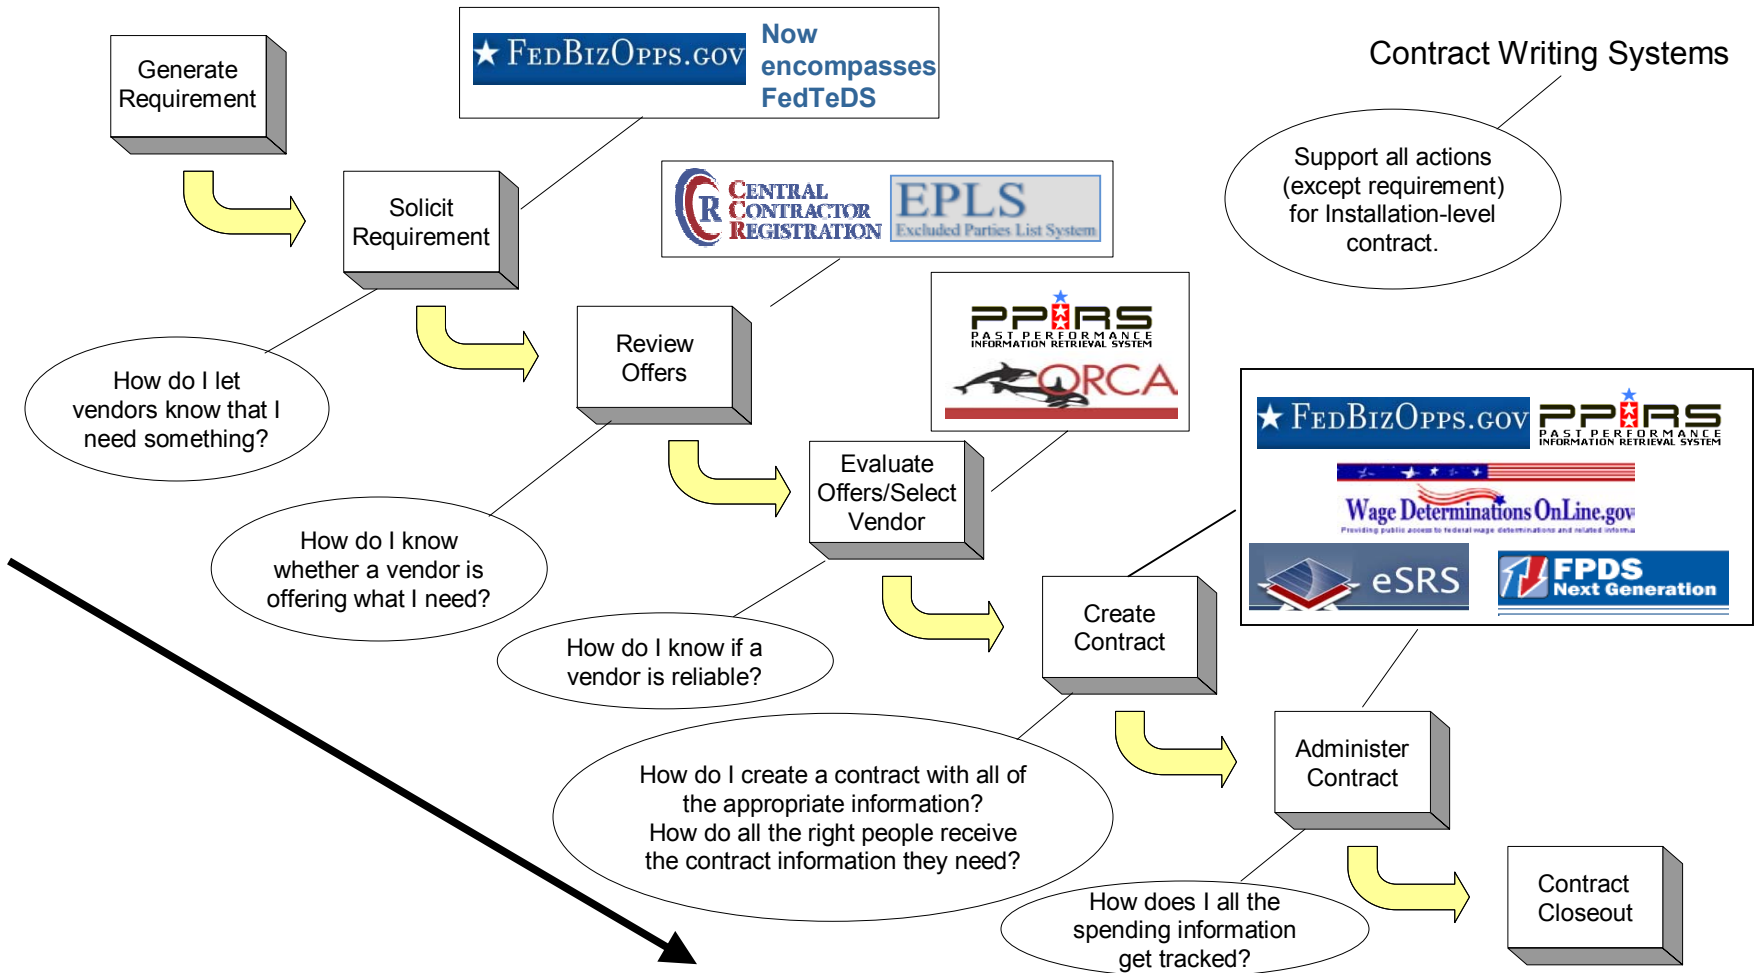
Generate Requirement

★ FEDBIZOPPS.GOV Now encompasses FedTeDS

Contract Writing Systems

Solicit Requirement

CENTRAL CONTRACTOR REGISTRATION

EPLS Excluded Parties List System

Support all actions (except requirement) for Installation-level contract.

PPIRS PAST PERFORMANCE INFORMATION RETRIEVAL SYSTEM

ORCA

Review Offers

How do I let vendors know that I need something?

★ FEDBIZOPPS.GOV

PPIRS PAST PERFORMANCE INFORMATION RETRIEVAL SYSTEM

Wage Determinations OnLine.gov

Providing public access to federal wage determinations and related information

eSRS

FPDS Next Generation

Evaluate Offers/Select Vendor

How do I know whether a vendor is offering what I need?

Create Contract

How do I know if a vendor is reliable?

Administer Contract

How do I create a contract with all of the appropriate information? How do all the right people receive the contract information they need?

Contract Closeout

How does I all the spending information get tracked?